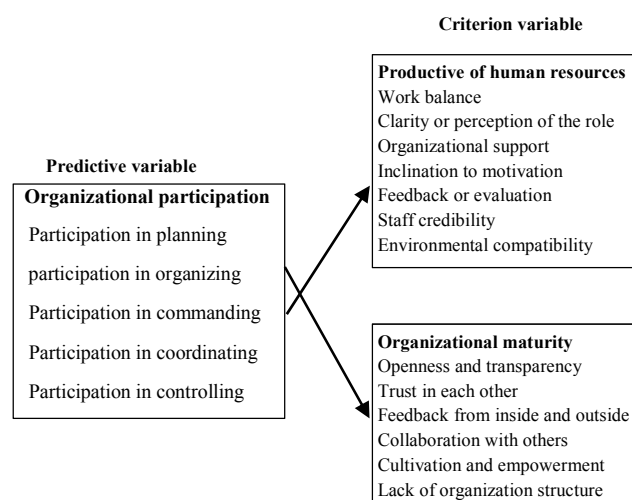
Criterion variable

Productive of human resources
Work balance
Clarity or perception of the role
Organizational support
Inclination to motivation
Feedback or evaluation
Staff credibility
Environmental compatibility

Predictive variable

Organizational participation
Participation in planning
participation in organizing
Participation in commanding
Participation in coordinating
Participation in controlling

Organizational maturity
Openness and transparency
Trust in each other
Feedback from inside and outside
Collaboration with others
Cultivation and empowerment
Lack of organization structure